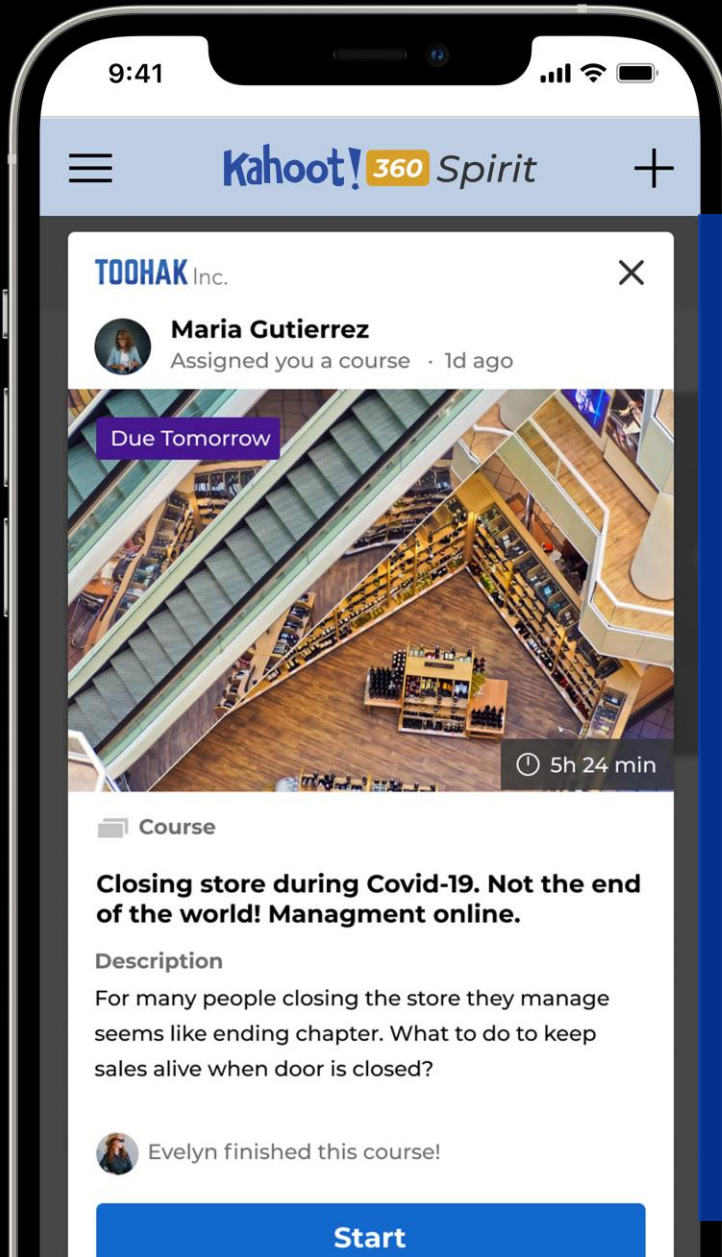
9:41

Kahoot! 360 Spirit

+

TOOHAK Inc.

×

Maria Gutierrez
Assigned you a course · 1d ago

Due Tomorrow

5h 24 min

Course

Closing store during Covid-19. Not the end of the world! Managment online.

Description
For many people closing the store they manage seems like ending chapter. What to do to keep sales alive when door is closed?

Evelyn finished this course!

Start